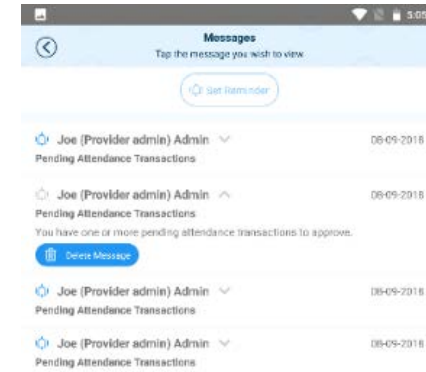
5:05

Messages
Tap the message you wish to view

Set Reminder

Joe (Provider admin) Admin 08-09-2018
Pending Attendance Transactions

Joe (Provider admin) Admin 08-09-2018
Pending Attendance Transactions
You have one or more pending attendance transactions to approve.
Delete Message

Joe (Provider admin) Admin 08-09-2018
Pending Attendance Transactions

Joe (Provider admin) Admin 08-09-2018
Pending Attendance Transactions